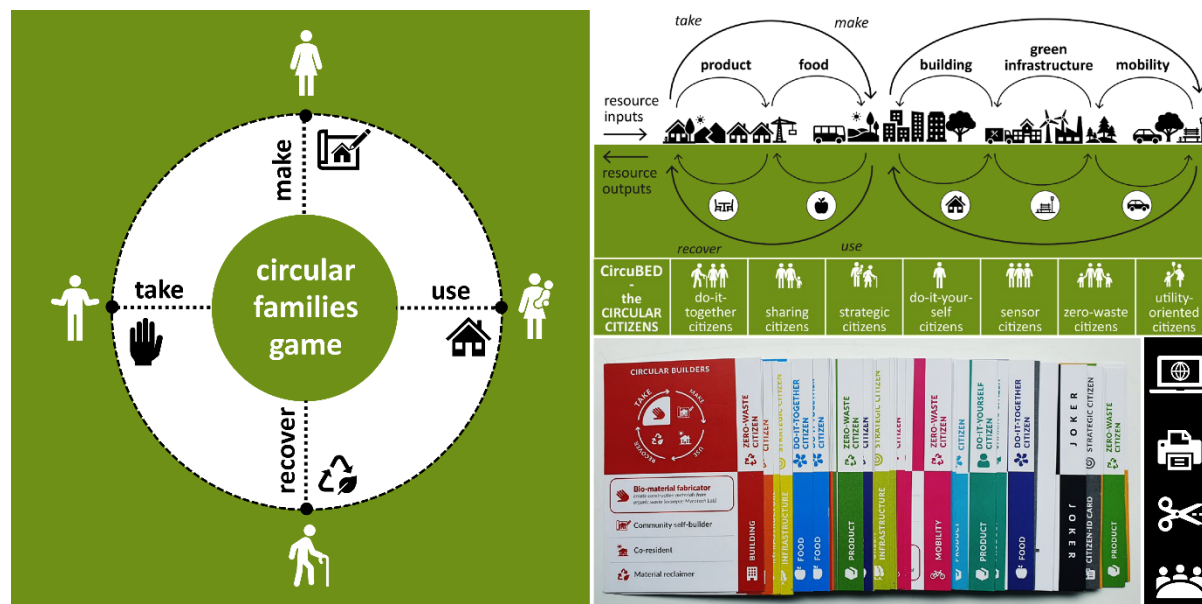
circular families game

make

take

use

recover

take

make

product

food

building

green infrastructure

mobility

resource inputs

resource outputs

recover

use

CircuBED - the CIRCULAR CITIZENS

do-it-together citizens

sharing citizens

strategic citizens

do-it-your-self citizens

sensor citizens

zero-waste citizens

utility-oriented citizens

CIRCULAR BUILDERS

TAKE

MAKE

USE

RECOVER

Bio-material fabricator

Community self-builder

Co-resident

Material reclaimer

ZERO-WASTE CITIZEN

BUILDING

STRATEGIC CITIZEN

INFRASTRUCTURE

DO-IT-TOGETHER CITIZEN

FOOD

FOOD

ZERO-WASTE CITIZEN

PRODUCT

STRATEGIC CITIZEN

INFRASTRUCTURE

CITIZEN

ZERO-WASTE CITIZEN

MOBILITY

CITIZEN

PRODUCT

DO-IT-YOURSELF CITIZEN

PRODUCT

DO-IT-TOGETHER CITIZEN

FOOD

JOKER

JOKER

STRATEGIC CITIZEN

CITIZEN-ID CARD

ZERO-WASTE CITIZEN

PRODUCT